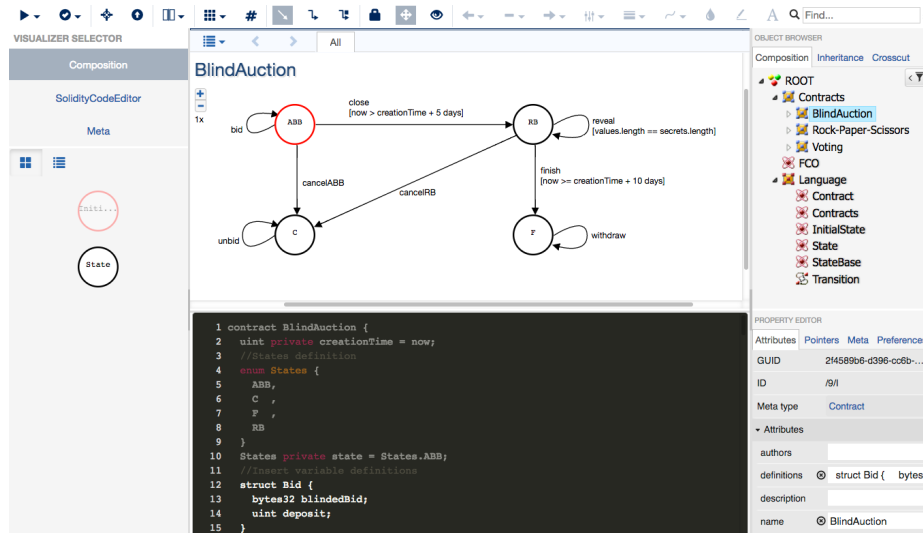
Find...

VISUALIZER SELECTOR

Composition

SolidityCodeEditor

Meta

Initi...

State

All

BlindAuction

1x

bid

ABB

close
[now > creationTime + 5 days]

RB

reveal
[values.length == secrets.length]

cancelABB

cancelRB

finish
[now >= creationTime + 10 days]

unbid

C

F

withdraw

1 contract BlindAuction {
2 uint private creationTime = now;
3 //States definition
4 enum States {
5 ABB,
6 C ,
7 F ,
8 RB
9 }
10 States private state = States.ABB;
11 //Insert variable definitions
12 struct Bid {
13 bytes32 blindedBid;
14 uint deposit;
15 }

OBJECT BROWSER

Composition Inheritance Crosscut

ROOT
Contracts
BlindAuction
Rock-Paper-Scissors
Voting
FCO
Language
Contract
Contracts
InitialState
State
StateBase
Transition

PROPERTY EDITOR

Attributes Pointers Meta Preference

GUID 2f4589b6-d396-cc6b-...
ID /9/l
Meta type Contract
Attributes
authors
definitions struct Bid { bytes
description
name BlindAuction